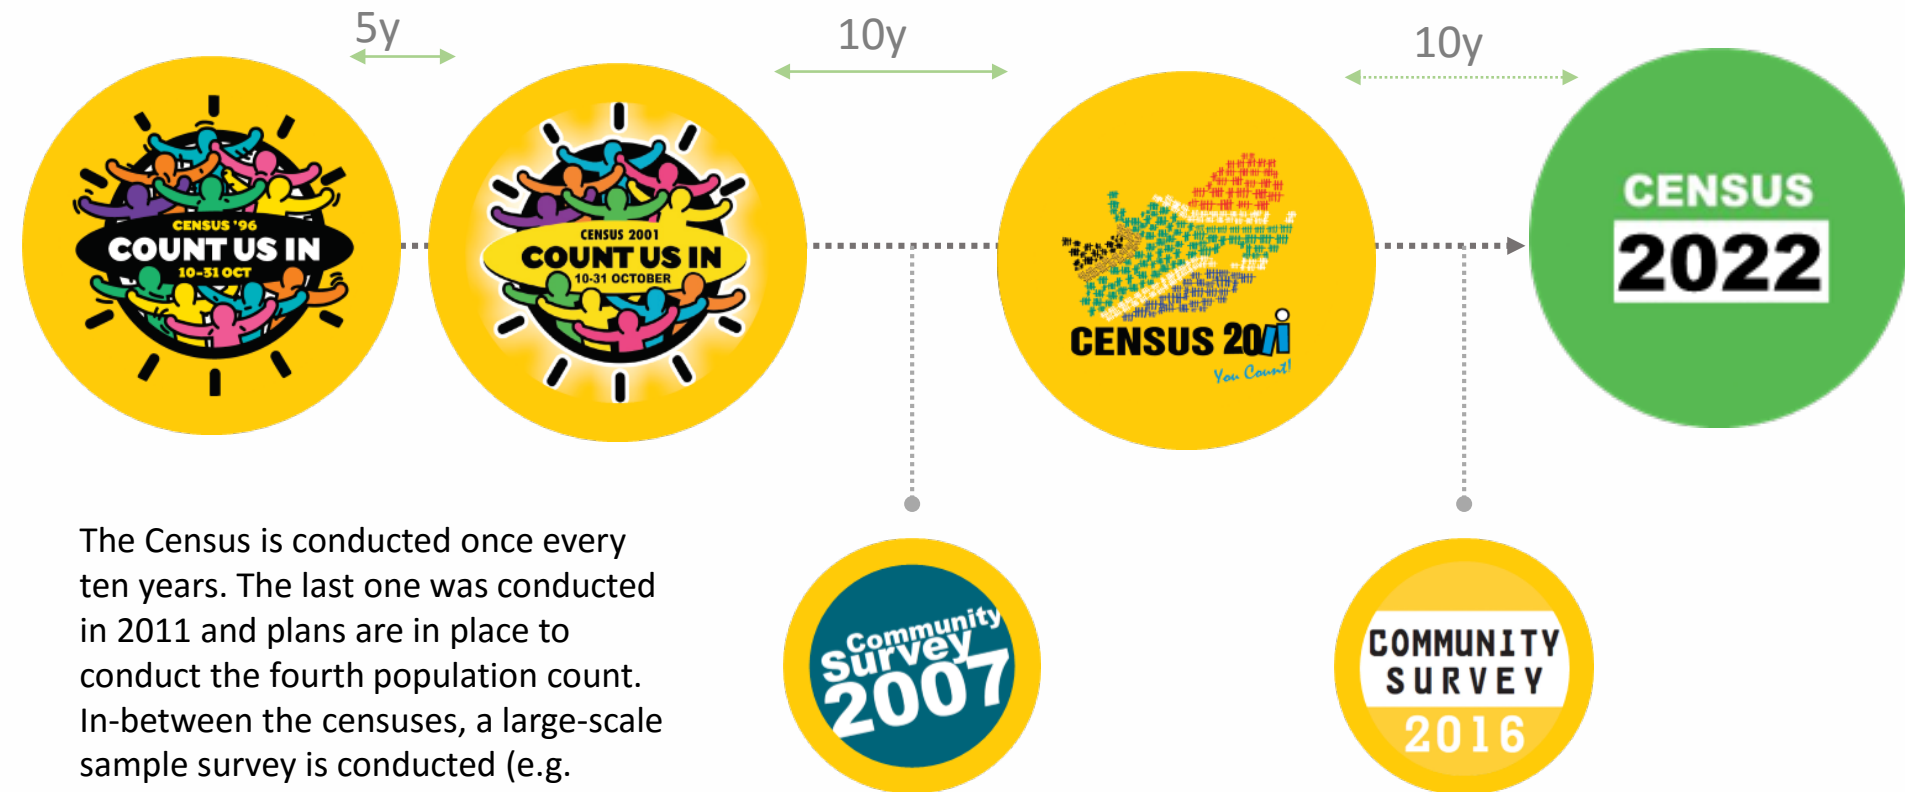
5y

10y

10y

CENSUS '96
COUNT US IN
10-31 OCT

CENSUS 2001
COUNT US IN
10-31 OCTOBER

CENSUS 2011
You Count!

CENSUS
2022

The Census is conducted once every ten years. The last one was conducted in 2011 and plans are in place to conduct the fourth population count. In-between the censuses, a large-scale sample survey is conducted (e.g.

Community Survey 2007

COMMUNITY SURVEY 2016